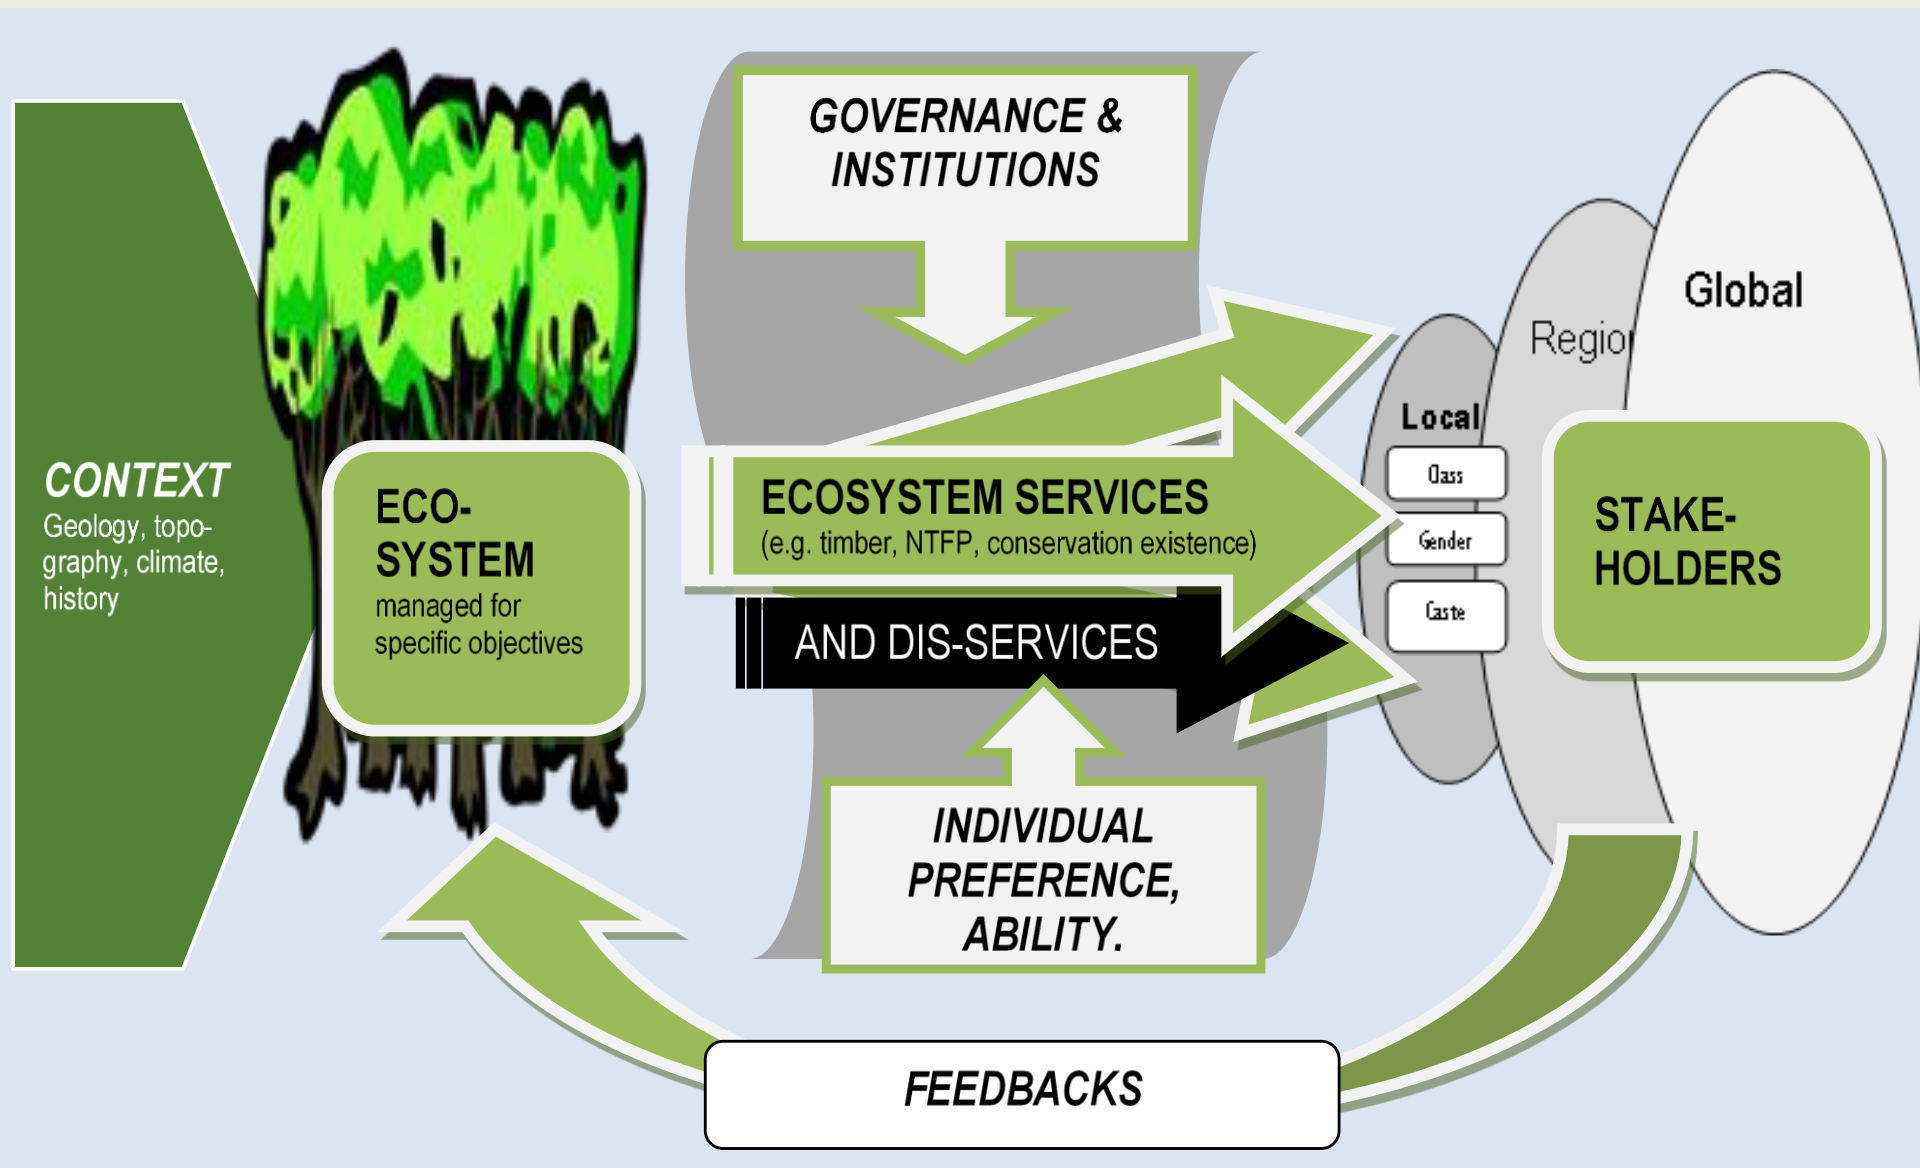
CONTEXT
Geology, topography, climate, history

ECO-SYSTEM
managed for specific objectives

GOVERNANCE & INSTITUTIONS

ECOSYSTEM SERVICES
(e.g. timber, NTFP, conservation existence)

AND DIS-SERVICES

INDIVIDUAL PREFERENCE, ABILITY.

Global

Regio

Local

Class

Gender

Caste

STAKE-HOLDERS

FEEDBACKS